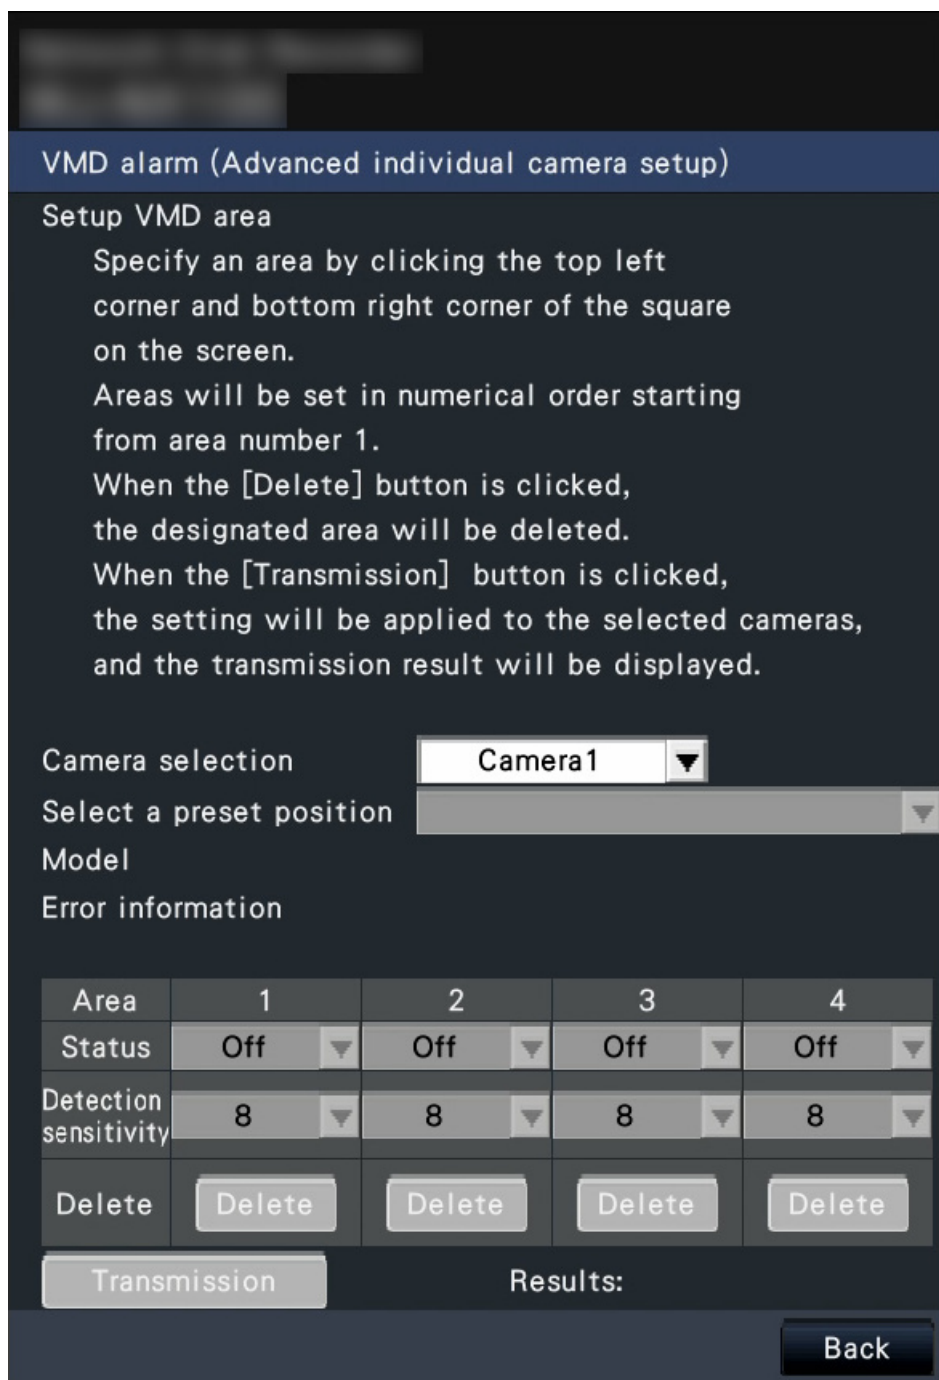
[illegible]
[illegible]

VMD alarm (Advanced individual camera setup)

Setup VMD area

Specify an area by clicking the top left corner and bottom right corner of the square on the screen.
Areas will be set in numerical order starting from area number 1.
When the [Delete] button is clicked, the designated area will be deleted.
When the [Transmission] button is clicked, the setting will be applied to the selected cameras, and the transmission result will be displayed.

Camera selection Camera1
Select a preset position
Model
Error information

| Area | 1 | 2 | 3 | 4 |
|---|---|---|---|---|
| Status | Off | Off | Off | Off |
| Detection sensitivity | 8 | 8 | 8 | 8 |
| Delete | Delete | Delete | Delete | Delete |

Transmission Results:

Back